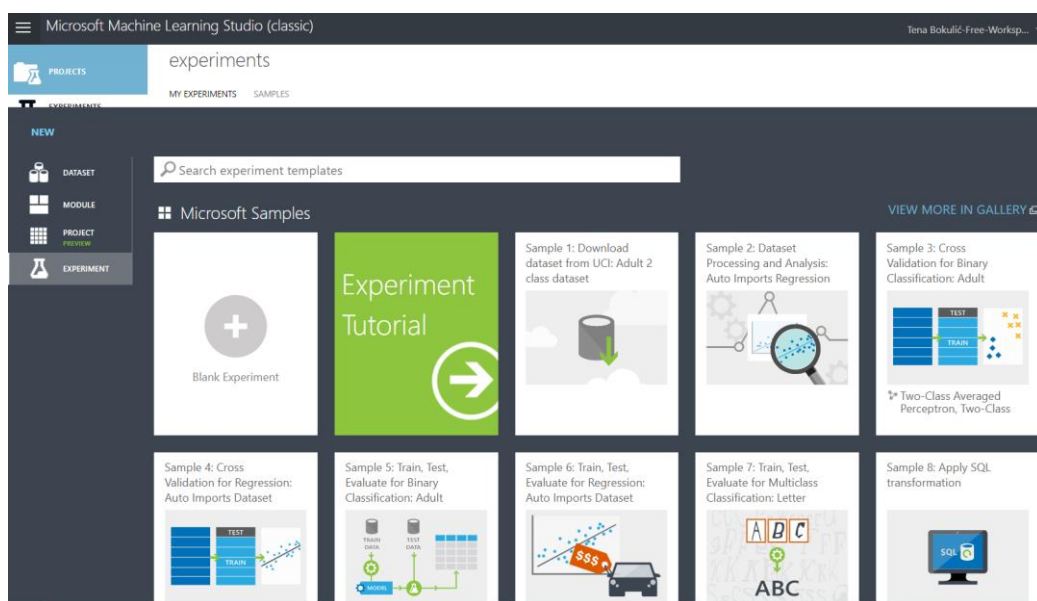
Microsoft Machine Learning Studio (classic)

Tena Bokulić-Free-Worksp...

PROJECTS

EXPERIMENTS

experiments

MY EXPERIMENTS SAMPLES

NEW

DATASET

MODULE

PROJECT PREVIEW

EXPERIMENT

Search experiment templates

Microsoft Samples

VIEW MORE IN GALLERY

Blank Experiment

Experiment Tutorial

Sample 1: Download dataset from UCI: Adult 2 class dataset

Sample 2: Dataset Processing and Analysis: Auto Imports Regression

Sample 3: Cross Validation for Binary Classification: Adult

TEST

TRAIN

Two-Class Averaged Perceptron, Two-Class

Sample 4: Cross Validation for Regression: Auto Imports Dataset

TEST

TRAIN

Sample 5: Train, Test, Evaluate for Binary Classification: Adult

TRAIN DATA

TEST DATA

MODEL

Sample 6: Train, Test, Evaluate for Regression: Auto Imports Dataset

$$$

Sample 7: Train, Test, Evaluate for Multiclass Classification: Letter

A B C

ABC

Sample 8: Apply SQL transformation

SQL